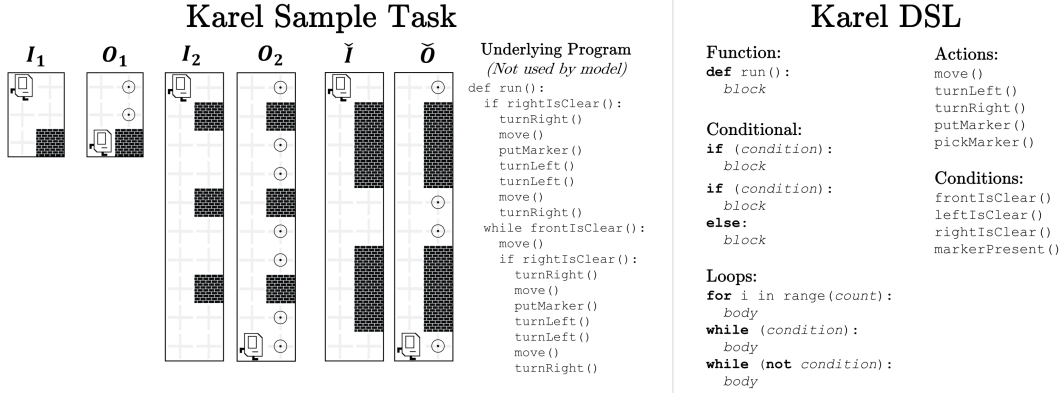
Karel Sample Task

$I_1$ $O_1$ $I_2$ $O_2$ $\check{I}$ $\check{O}$

Underlying Program
(Not used by model)
```
def run():
  if rightIsClear():
    turnRight()
    move()
    putMarker()
    turnLeft()
    turnLeft()
    move()
    turnRight()
  while frontIsClear():
    move()
    if rightIsClear():
      turnRight()
      move()
      putMarker()
      turnLeft()
      turnLeft()
      move()
      turnRight()
```

Karel DSL

Function:
**def** run():
  *block*

Conditional:
**if** (*condition*):
  *block*
**if** (*condition*):
  *block*
**else**:
  *block*

Loops:
**for** i in range(*count*):
  *body*
**while** (*condition*):
  *body*
**while** (**not** *condition*):
  *body*

Actions:
move()
turnLeft()
turnRight()
putMarker()
pickMarker()

Conditions:
frontIsClear()
leftIsClear()
rightIsClear()
markerPresent()